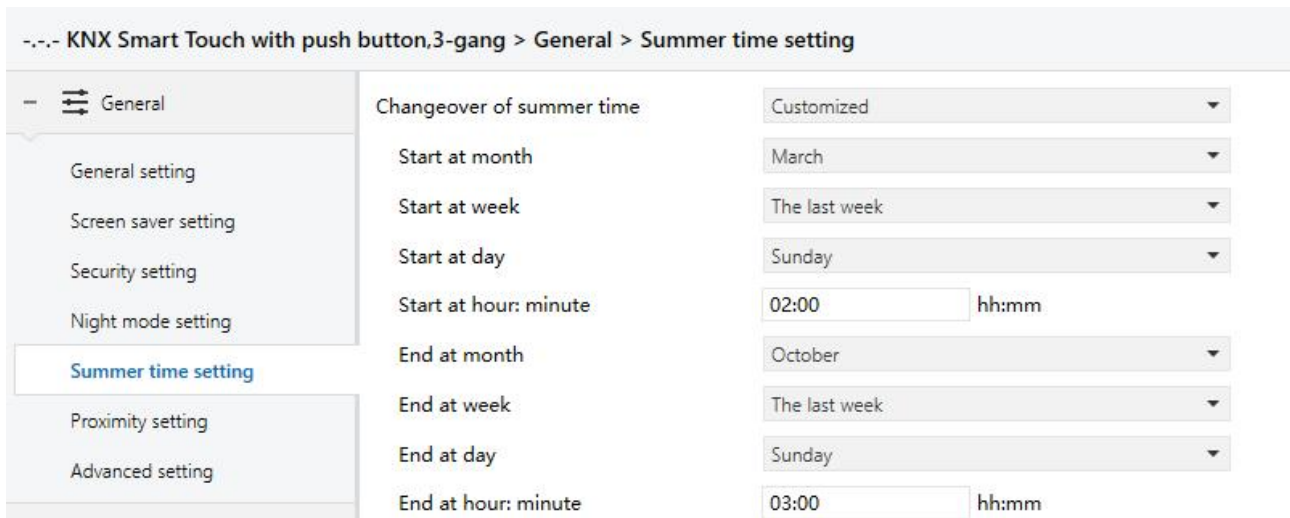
-.-.- KNX Smart Touch with push button,3-gang > General > Summer time setting

– General

General setting

Screen saver setting

Security setting

Night mode setting

Summer time setting

Proximity setting

Advanced setting

| | |
|---|---|
| Changeover of summer time | Customized |
| Start at month | March |
| Start at week | The last week |
| Start at day | Sunday |
| Start at hour: minute | 02:00 hh:mm |
| End at month | October |
| End at week | The last week |
| End at day | Sunday |
| End at hour: minute | 03:00 hh:mm |